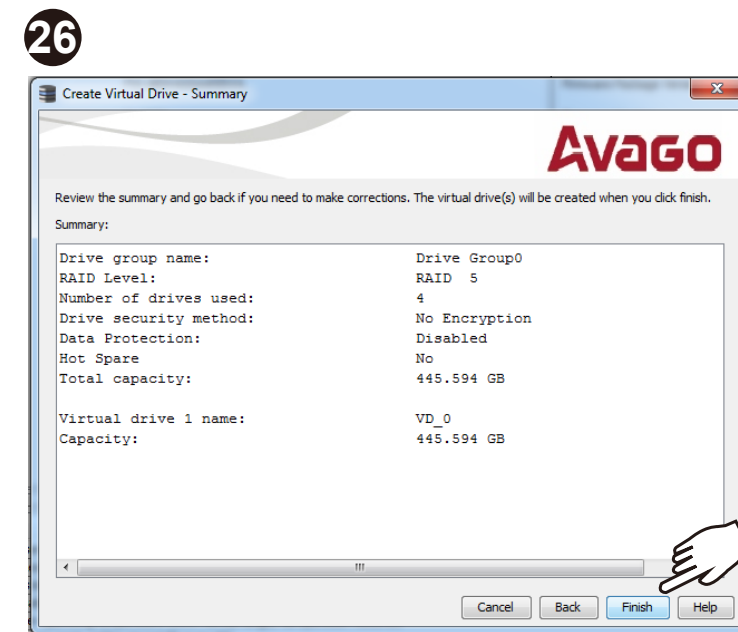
26

Create Virtual Drive - Summary

AVAGO

Review the summary and go back if you need to make corrections. The virtual drive(s) will be created when you click finish.

Summary:

| | |
|---|---|
| Drive group name: | Drive Group0 |
| RAID Level: | RAID 5 |
| Number of drives used: | 4 |
| Drive security method: | No Encryption |
| Data Protection: | Disabled |
| Hot Spare | No |
| Total capacity: | 445.594 GB |
| Virtual drive 1 name: | VD_0 |
| Capacity: | 445.594 GB |

Cancel Back Finish Help